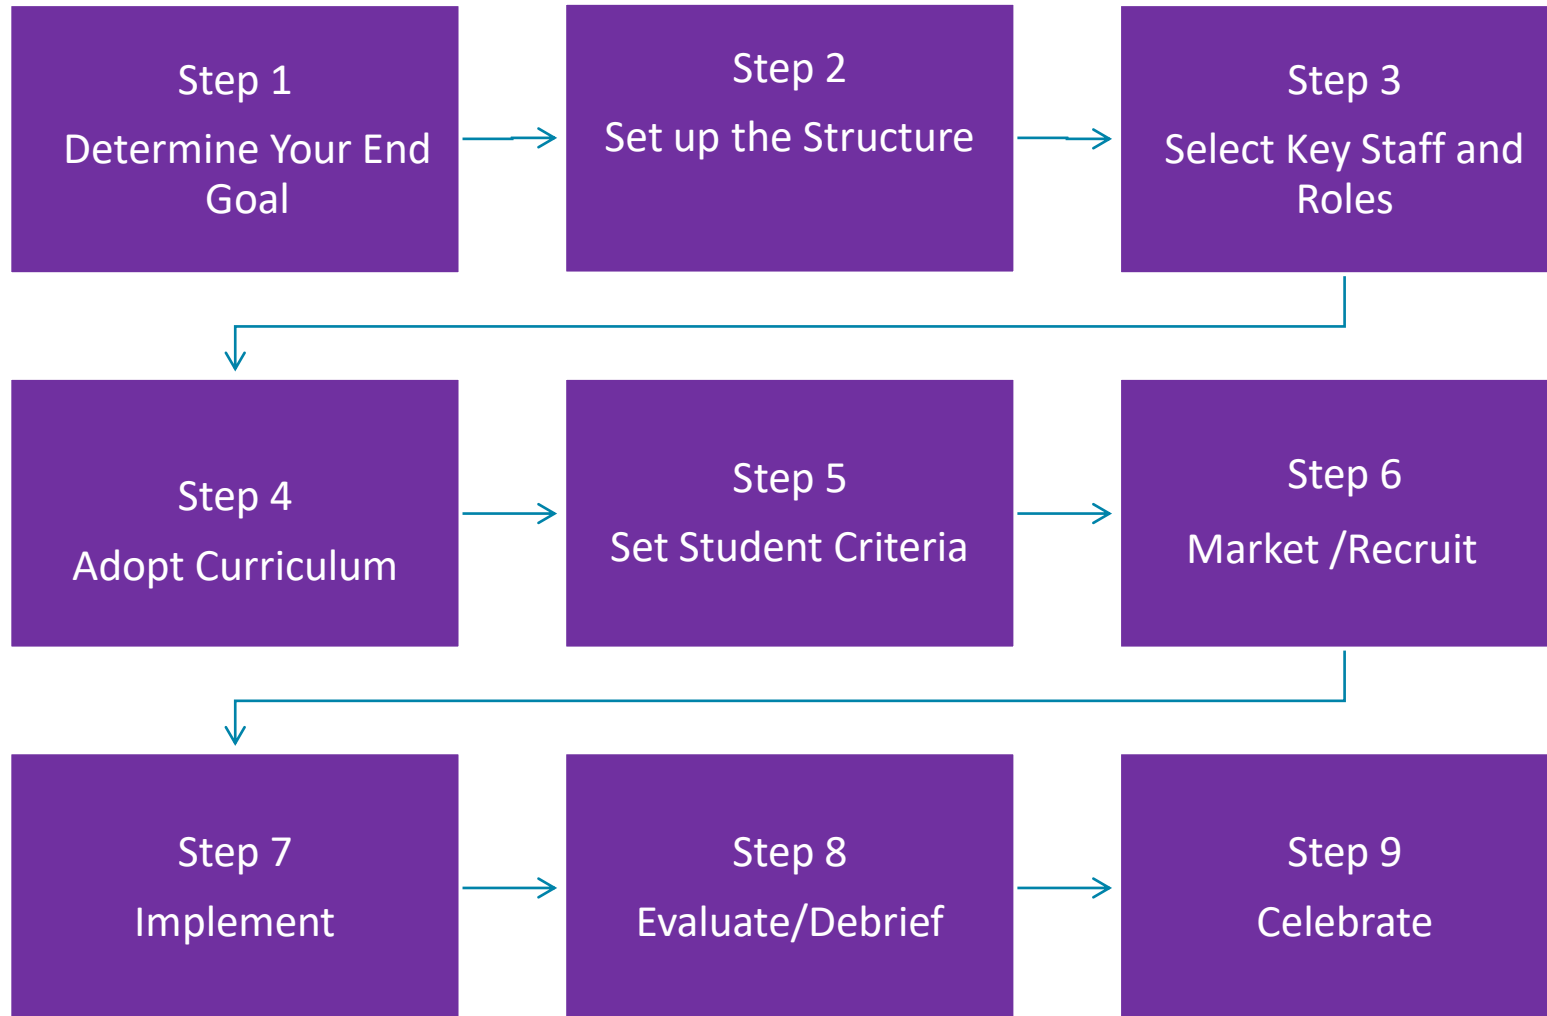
Step 1
Determine Your End Goal

Step 2
Set up the Structure

Step 3
Select Key Staff and Roles

Step 4
Adopt Curriculum

Step 5
Set Student Criteria

Step 6
Market /Recruit

Step 7
Implement

Step 8
Evaluate/Debrief

Step 9
Celebrate